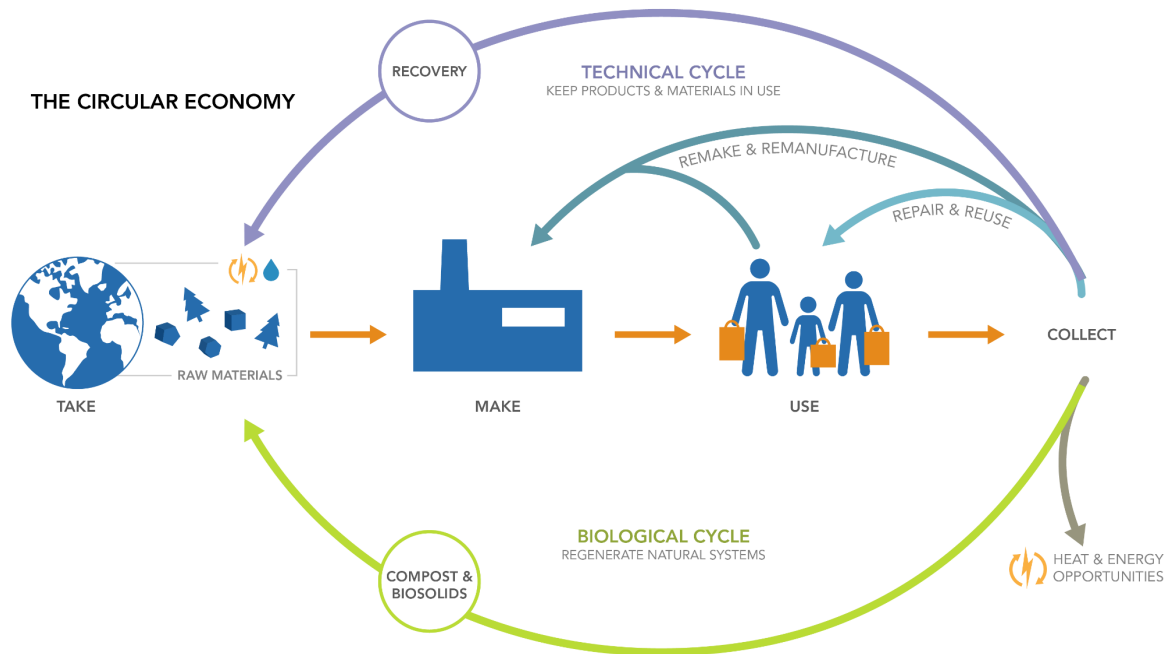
RECOVERY

THE CIRCULAR ECONOMY

TECHNICAL CYCLE
KEEP PRODUCTS & MATERIALS IN USE

REMAKE & REMANUFACTURE

REPAIR & REUSE

RAW MATERIALS

TAKE

MAKE

USE

COLLECT

BIOLOGICAL CYCLE
REGENERATE NATURAL SYSTEMS

COMPOST & BIOSOLIDS

HEAT & ENERGY OPPORTUNITIES